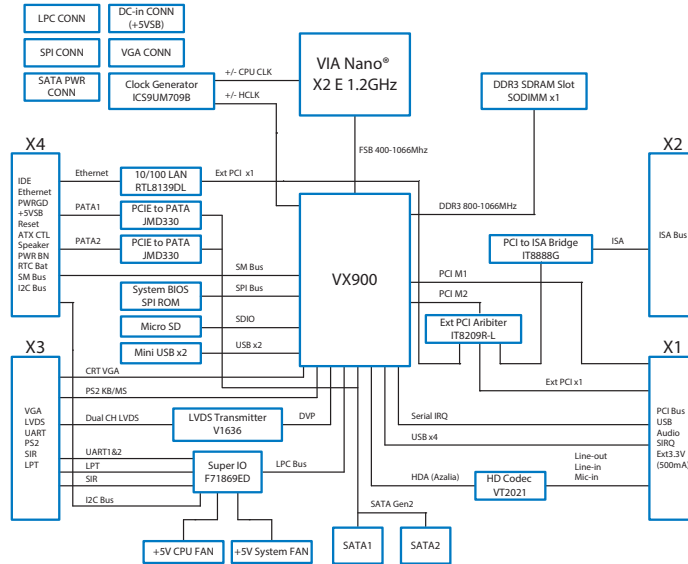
LPC CONN

DC-in CONN (+5VSB)

SPI CONN

VGA CONN

SATA PWR CONN

Clock Generator ICS9UM709B

+/- CPU CLK

+/- HCLK

VIA Nano® X2 E 1.2GHz

DDR3 SDRAM Slot SODIMM x1

FSB 400-1066Mhz

X4

IDE
Ethernet
PWRGD
+5VSB
Reset
ATX CTL
Speaker
PWR BN
RTC Bat
SM Bus
I2C Bus

Ethernet

10/100 LAN RTL8139DL

Ext PCI x1

PATA1

PCIE to PATA JMD330

PATA2

PCIE to PATA JMD330

DDR3 800-1066MHz

X2

PCI to ISA Bridge IT8888G

ISA

ISA Bus

SM Bus

System BIOS SPI ROM

SPI Bus

VX900

PCI M1

PCI M2

Micro SD

SDIO

Ext PCI Aribiter IT8209R-L

Mini USB x2

USB x2

X3

X1

CRT VGA

PS2 KB/MS

Ext PCI x1

VGA
LVDS
UART
PS2
SIR
LPT

Dual CH LVDS

LVDS Transmitter V1636

DVP

Serial IRQ

PCI Bus
USB
Audio
SIRQ
Ext3.3V
(500mA)

USB x4

UART1&2

LPT

SIR

Super IO F71869ED

LPC Bus

HDA (Azalia)

HD Codec VT2021

Line-out
Line-in
Mic-in

I2C Bus

SATA Gen2

+5V CPU FAN

+5V System FAN

SATA1

SATA2